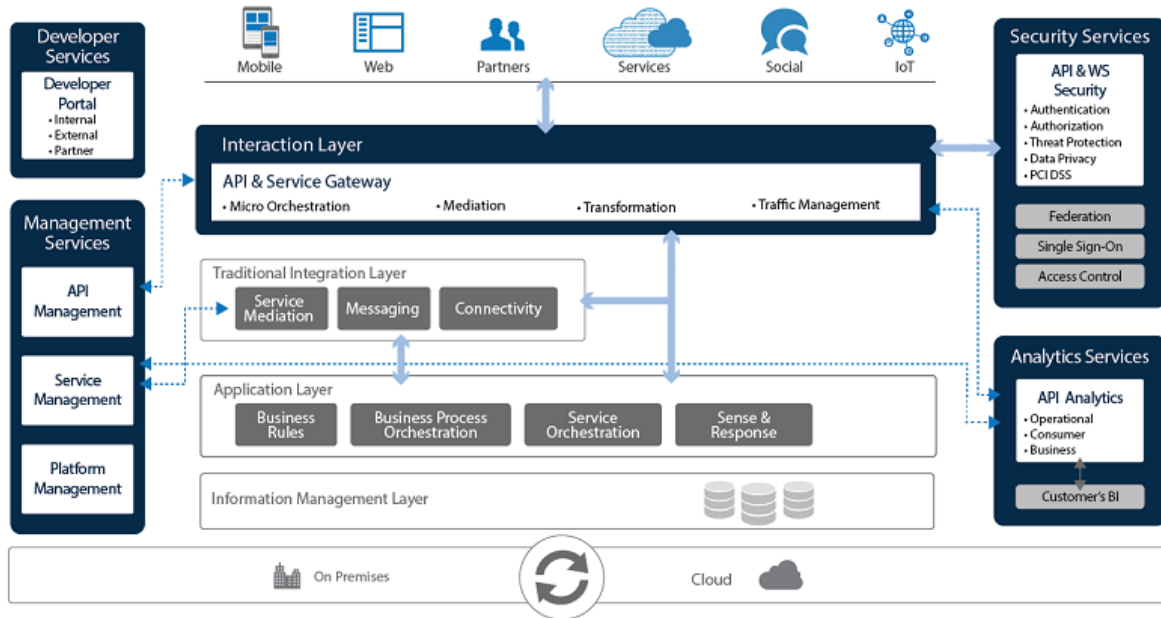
Developer Services

Developer Portal
• Internal
• External
• Partner

Mobile Web Partners Services Social IoT

Security Services

API & WS Security
• Authentication
• Authorization
• Threat Protection
• Data Privacy
• PCI DSS

Federation
Single Sign-On
Access Control

Interaction Layer

API & Service Gateway
• Micro Orchestration • Mediation • Transformation • Traffic Management

Management Services

API Management

Service Management

Platform Management

Traditional Integration Layer
Service Mediation
Messaging
Connectivity

Application Layer
Business Rules
Business Process Orchestration
Service Orchestration
Sense & Response

Information Management Layer

Analytics Services

API Analytics
• Operational
• Consumer
• Business

Customer's BI

On Premises

Cloud